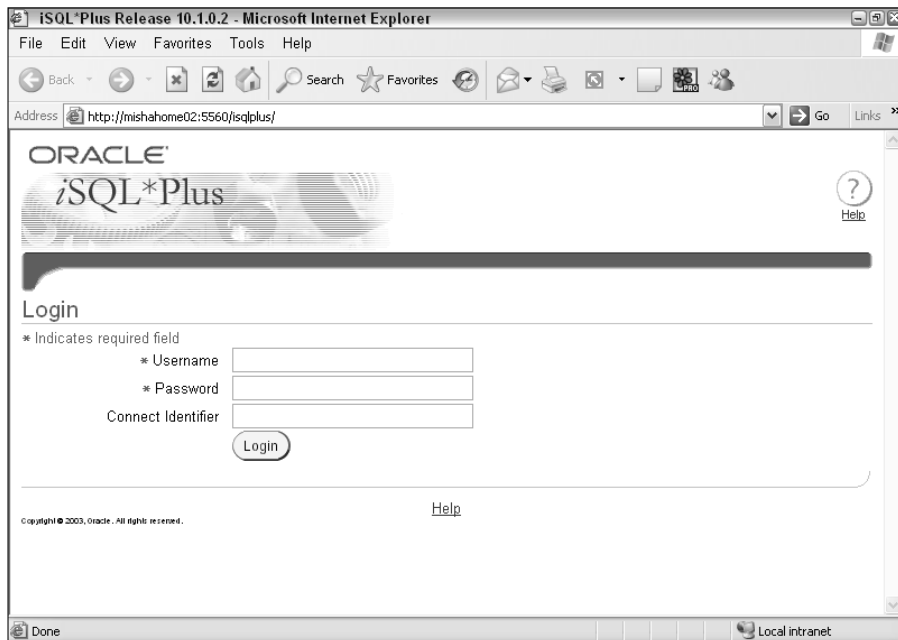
iSQL*Plus Release 10.1.0.2 - Microsoft Internet Explorer

File Edit View Favorites Tools Help

Back Search Favorites

Address http://mishahome02:5560/isqlplus/ Go Links »

ORACLE
iSQL*Plus

Help

Login

∗ Indicates required field

∗ Username

∗ Password

Connect Identifier

Login

Help

Copyright © 2003, Oracle. All rights reserved.

Done Local intranet